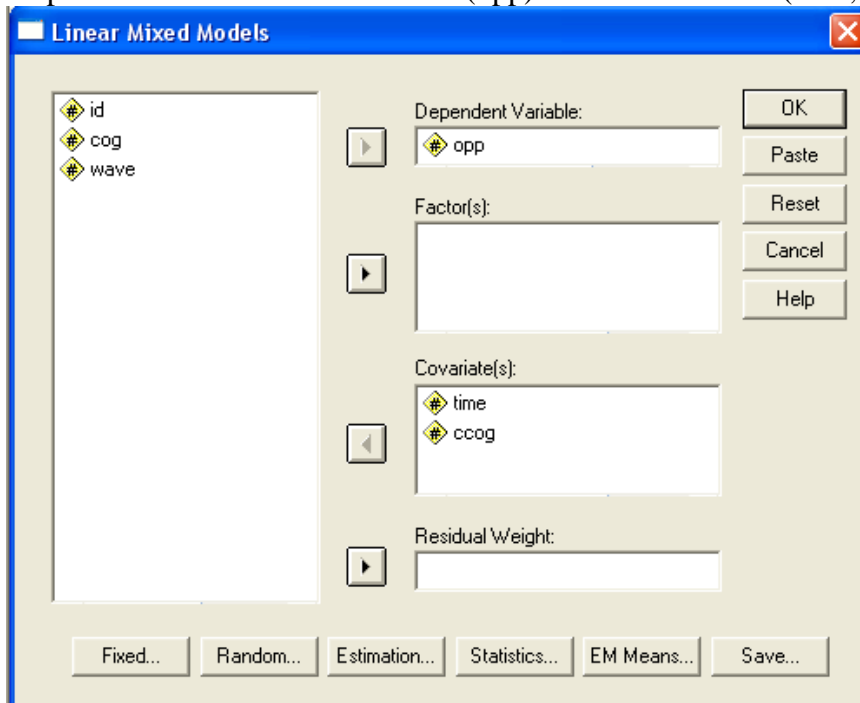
Linear Mixed Models

id
cog
wave

Dependent Variable:
opp

Factor(s):

Covariate(s):
time
ccog

Residual Weight:

OK
Paste
Reset
Cancel
Help

Fixed...
Random...
Estimation...
Statistics...
EM Means...
Save...